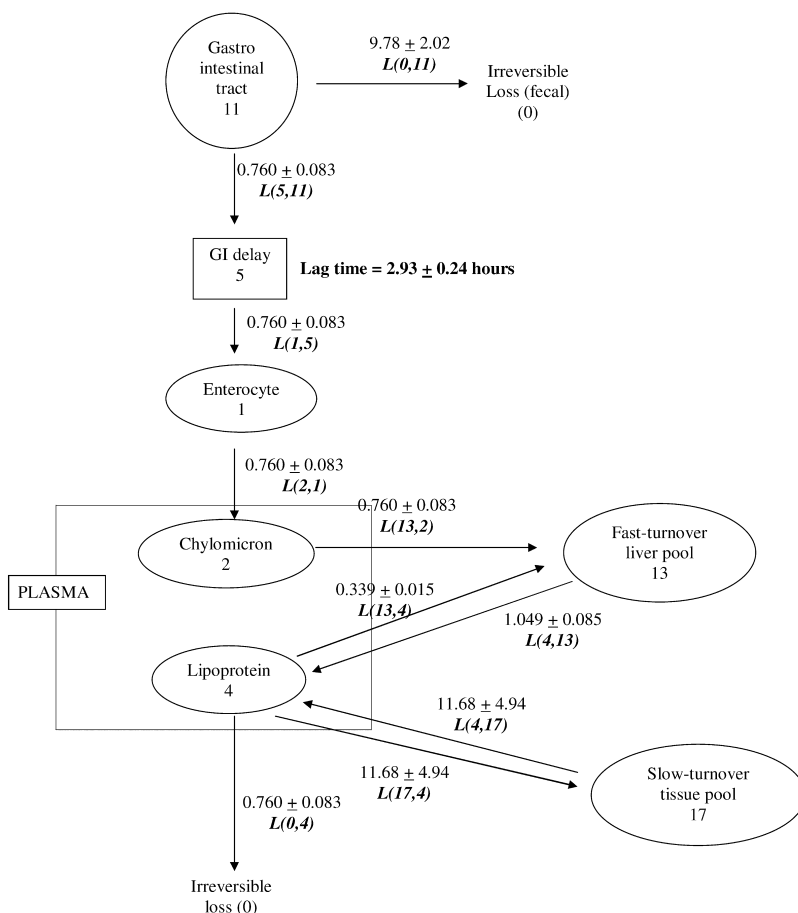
Gastro intestinal tract
11

9.78 $\pm$ 2.02
*L(0,11)*

Irreversible Loss (fecal)
(0)

0.760 $\pm$ 0.083
*L(5,11)*

GI delay
5

**Lag time = 2.93 $\pm$ 0.24 hours**

0.760 $\pm$ 0.083
*L(1,5)*

Enterocyte
1

0.760 $\pm$ 0.083
*L(2,1)*

0.760 $\pm$ 0.083
*L(13,2)*

Chylomicron
2

Fast-turnover liver pool
13

PLASMA

0.339 $\pm$ 0.015
*L(13,4)*

1.049 $\pm$ 0.085
*L(4,13)*

Lipoprotein
4

11.68 $\pm$ 4.94
*L(4,17)*

11.68 $\pm$ 4.94
*L(17,4)*

Slow-turnover tissue pool
17

0.760 $\pm$ 0.083
*L(0,4)*

Irreversible loss (0)